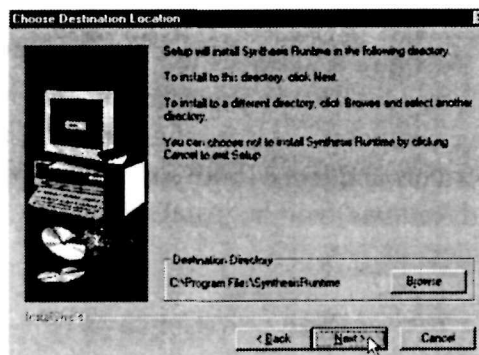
Choose Destination Location

Setup will install Synthesis Runtime in the following directory.

To install to this directory, click Next.

To install to a different directory, click Browse and select another directory.

You can choose not to install Synthesis Runtime by clicking Cancel to exit Setup.

Destination Directory

C:\Program Files\SynthesisRuntime

Browse

InstallShield

< Back

Next >

Cancel